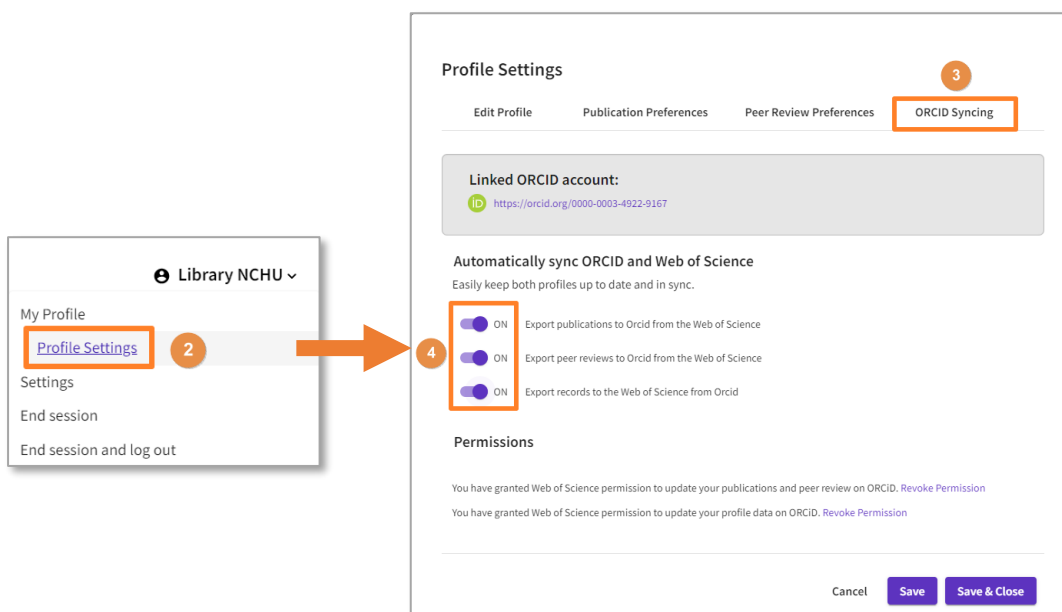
Library NCHU

My Profile

Profile Settings

2

Settings

End session

End session and log out

Profile Settings

3

Edit Profile

Publication Preferences

Peer Review Preferences

ORCID Syncing

Linked ORCID account:

https://orcid.org/0000-0003-4922-9167

Automatically sync ORCID and Web of Science

Easily keep both profiles up to date and in sync.

4

ON Export publications to Orcid from the Web of Science

ON Export peer reviews to Orcid from the Web of Science

ON Export records to the Web of Science from Orcid

Permissions

You have granted Web of Science permission to update your publications and peer review on ORCiD. Revoke Permission

You have granted Web of Science permission to update your profile data on ORCiD. Revoke Permission

Cancel

Save

Save & Close